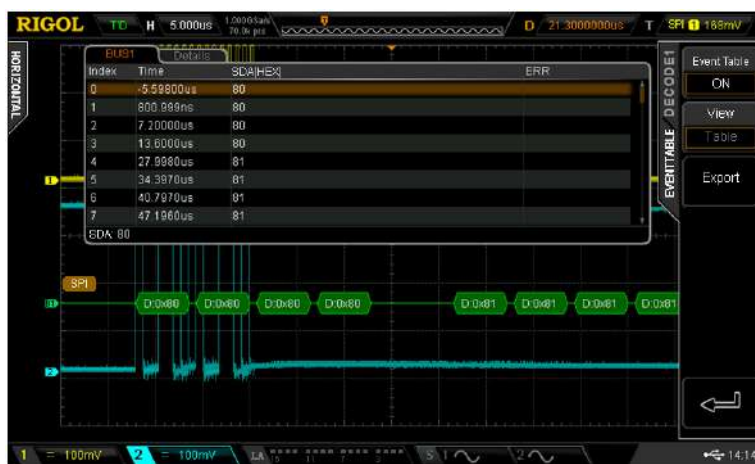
RIGOL TD H 5.000us 1.000GSa/s 70.0k pts D 21.3000000us T SPI 1 168mV

HORIZONTAL

BUS1 Details

| Index | Time | SDA[HEX] | ERR |
|---|---|---|---|
| 0 | -5.59800us | 80 | |
| 1 | 800.999ns | 80 | |
| 2 | 7.20000us | 80 | |
| 3 | 13.6000us | 80 | |
| 4 | 27.9980us | 81 | |
| 5 | 34.3970us | 81 | |
| 6 | 40.7970us | 81 | |
| 7 | 47.1960us | 81 | |

SDA: 80

EVENTTABLE DECODE1

Event Table
ON
View
Table
Export

SPI
D:0x80 D:0x80 D:0x80 D:0x80 D:0x81 D:0x81 D:0x81 D:0x81

1 = 100mV 2 = 100mV LA 15 11 7 3 S1 S2 14:14